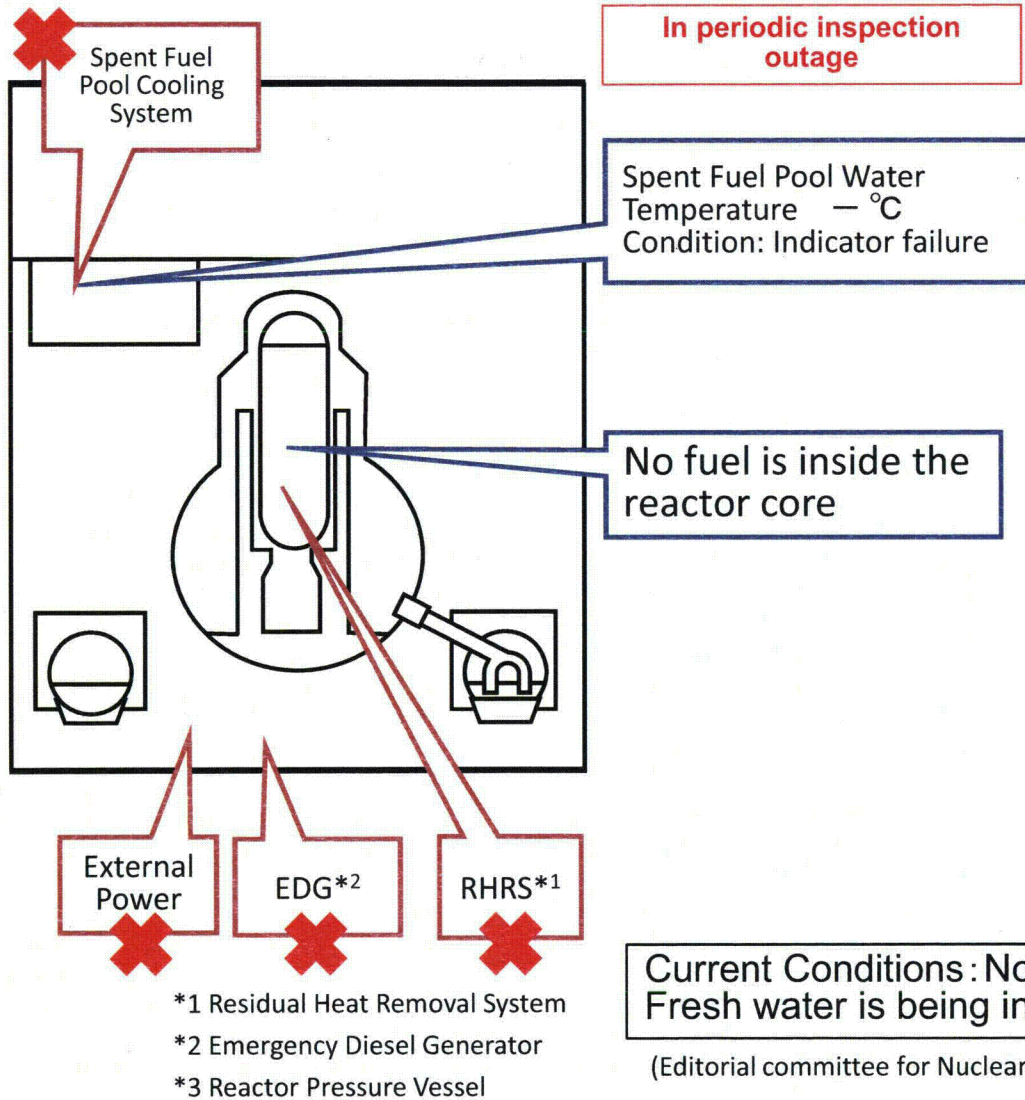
Spent Fuel Pool Cooling System

In periodic inspection outage

Spent Fuel Pool Water Temperature — ℃
Condition: Indicator failure

No fuel is inside the reactor core

External Power

EDG$^{*2}$

RHRS$^{*1}$

*1 Residual Heat Removal System
*2 Emergency Diesel Generator
*3 Reactor Pressure Vessel

Current Conditions: No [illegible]
Fresh water is being in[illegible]

(Editorial committee for Nuclear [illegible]